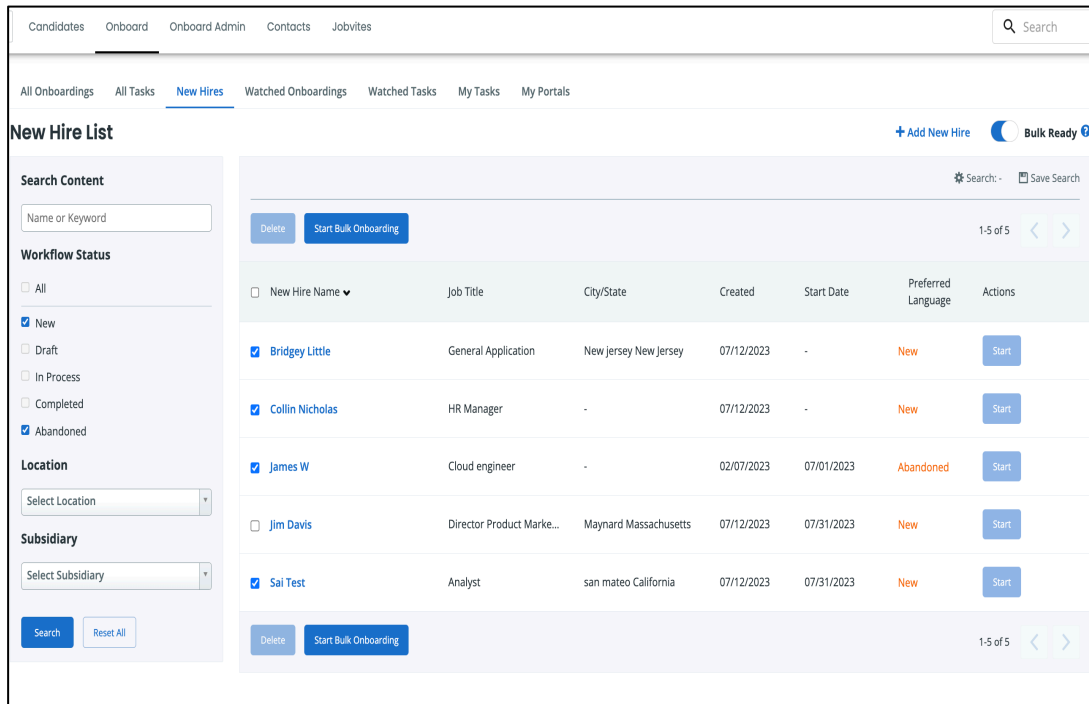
Candidates Onboard Onboard Admin Contacts Jobvites

Search

All Onboardings All Tasks New Hires Watched Onboardings Watched Tasks My Tasks My Portals

New Hire List

+ Add New Hire Bulk Ready

Search Content

Name or Keyword

Workflow Status

All

New

Draft

In Process

Completed

Abandoned

Location

Select Location

Subsidiary

Select Subsidiary

Search Reset All

Search: - Save Search

Delete Start Bulk Onboarding

1-5 of 5

| New Hire Name | Job Title | City/State | Created | Start Date | Preferred Language | Actions |
|---|---|---|---|---|---|---|
| Bridgey Little | General Application | New jersey New Jersey | 07/12/2023 | - | New | Start |
| Collin Nicholas | HR Manager | - | 07/12/2023 | - | New | Start |
| James W | Cloud engineer | - | 02/07/2023 | 07/01/2023 | Abandoned | Start |
| Jim Davis | Director Product Marke... | Maynard Massachusetts | 07/12/2023 | 07/31/2023 | New | Start |
| Sai Test | Analyst | san mateo California | 07/12/2023 | 07/31/2023 | New | Start |

Delete Start Bulk Onboarding

1-5 of 5